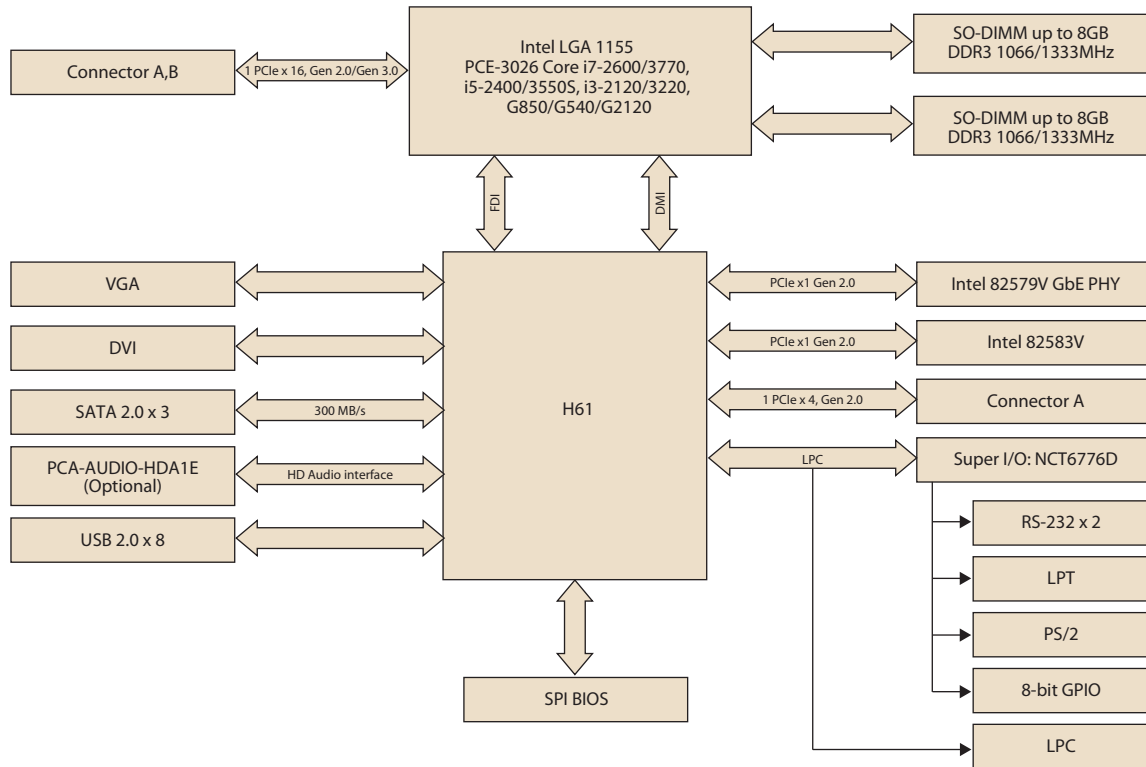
Connector A,B

1 PCIe x 16, Gen 2.0/Gen 3.0

Intel LGA 1155
PCE-3026 Core i7-2600/3770, i5-2400/3550S, i3-2120/3220, G850/G540/G2120

SO-DIMM up to 8GB
DDR3 1066/1333MHz

SO-DIMM up to 8GB
DDR3 1066/1333MHz

FDI

DMI

VGA

DVI

SATA 2.0 x 3

300 MB/s

PCA-AUDIO-HDA1E
(Optional)

HD Audio interface

USB 2.0 x 8

H61

PCIe x1 Gen 2.0

Intel 82579V GbE PHY

PCIe x1 Gen 2.0

Intel 82583V

1 PCIe x 4, Gen 2.0

Connector A

LPC

Super I/O: NCT6776D

RS-232 x 2

LPT

PS/2

8-bit GPIO

LPC

SPI BIOS